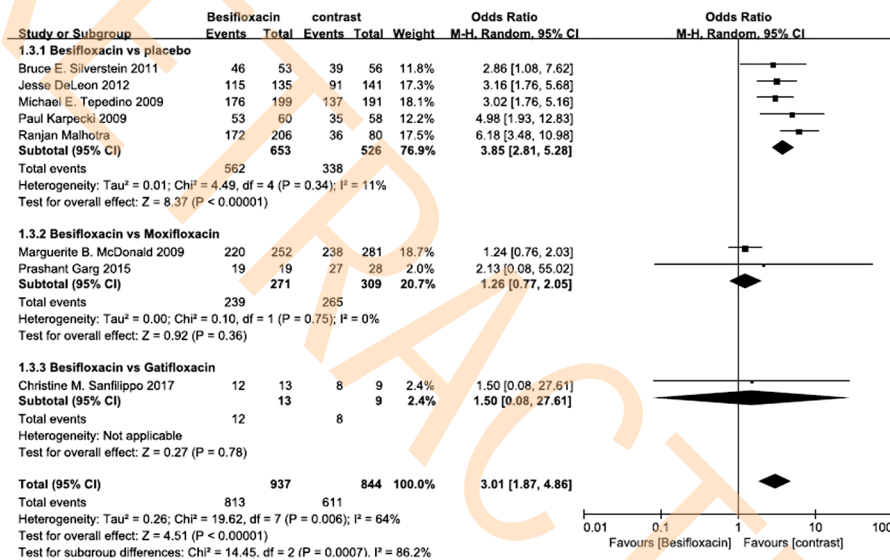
| Study or Subgroup | Besifloxacin Events | Besifloxacin Total | contrast Events | contrast Total | Weight | Odds Ratio M-H, Random, 95% CI |
|---|---|---|---|---|---|---|
| **1.3.1 Besifloxacin vs placebo** | | | | | | |
| Bruce E. Silverstein 2011 | 46 | 53 | 39 | 56 | 11.8% | 2.86 [1.08, 7.62] |
| Jesse DeLeon 2012 | 115 | 135 | 91 | 141 | 17.3% | 3.16 [1.76, 5.68] |
| Michael E. Tepedino 2009 | 176 | 199 | 137 | 191 | 18.1% | 3.02 [1.76, 5.16] |
| Paul Karpecki 2009 | 53 | 60 | 35 | 58 | 12.2% | 4.98 [1.93, 12.83] |
| Ranjan Malhotra | 172 | 206 | 36 | 80 | 17.5% | 6.18 [3.48, 10.98] |
| **Subtotal (95% CI)** | | **653** | | **526** | **76.9%** | **3.85 [2.81, 5.28]** |
| Total events | 562 | | 338 | | | |
| Heterogeneity: Tau² = 0.01; Chi² = 4.49, df = 4 (P = 0.34); I² = 11% | | | | | | |
| Test for overall effect: Z = 8.37 (P < 0.00001) | | | | | | |
| **1.3.2 Besifloxacin vs Moxifloxacin** | | | | | | |
| Marguerite B. McDonald 2009 | 220 | 252 | 238 | 281 | 18.7% | 1.24 [0.76, 2.03] |
| Prashant Garg 2015 | 19 | 19 | 27 | 28 | 2.0% | 2.13 [0.08, 55.02] |
| **Subtotal (95% CI)** | | **271** | | **309** | **20.7%** | **1.26 [0.77, 2.05]** |
| Total events | 239 | | 265 | | | |
| Heterogeneity: Tau² = 0.00; Chi² = 0.10, df = 1 (P = 0.75); I² = 0% | | | | | | |
| Test for overall effect: Z = 0.92 (P = 0.36) | | | | | | |
| **1.3.3 Besifloxacin vs Gatifloxacin** | | | | | | |
| Christine M. Sanfilippo 2017 | 12 | 13 | 8 | 9 | 2.4% | 1.50 [0.08, 27.61] |
| **Subtotal (95% CI)** | | **13** | | **9** | **2.4%** | **1.50 [0.08, 27.61]** |
| Total events | 12 | | 8 | | | |
| Heterogeneity: Not applicable | | | | | | |
| Test for overall effect: Z = 0.27 (P = 0.78) | | | | | | |
| **Total (95% CI)** | | **937** | | **844** | **100.0%** | **3.01 [1.87, 4.86]** |
| Total events | 813 | | 611 | | | |
| Heterogeneity: Tau² = 0.26; Chi² = 19.62, df = 7 (P = 0.006); I² = 64% | | | | | | |
| Test for overall effect: Z = 4.51 (P < 0.00001) | | | | | | |
| Test for subgroup differences: Chi² = 14.45, df = 2 (P = 0.0007), I² = 86.2% | | | | | | |

Odds Ratio
M-H, Random, 95% CI

0.01 0.1 1 10 100
Favours [Besifloxacin] Favours [contrast]

RETRACTED